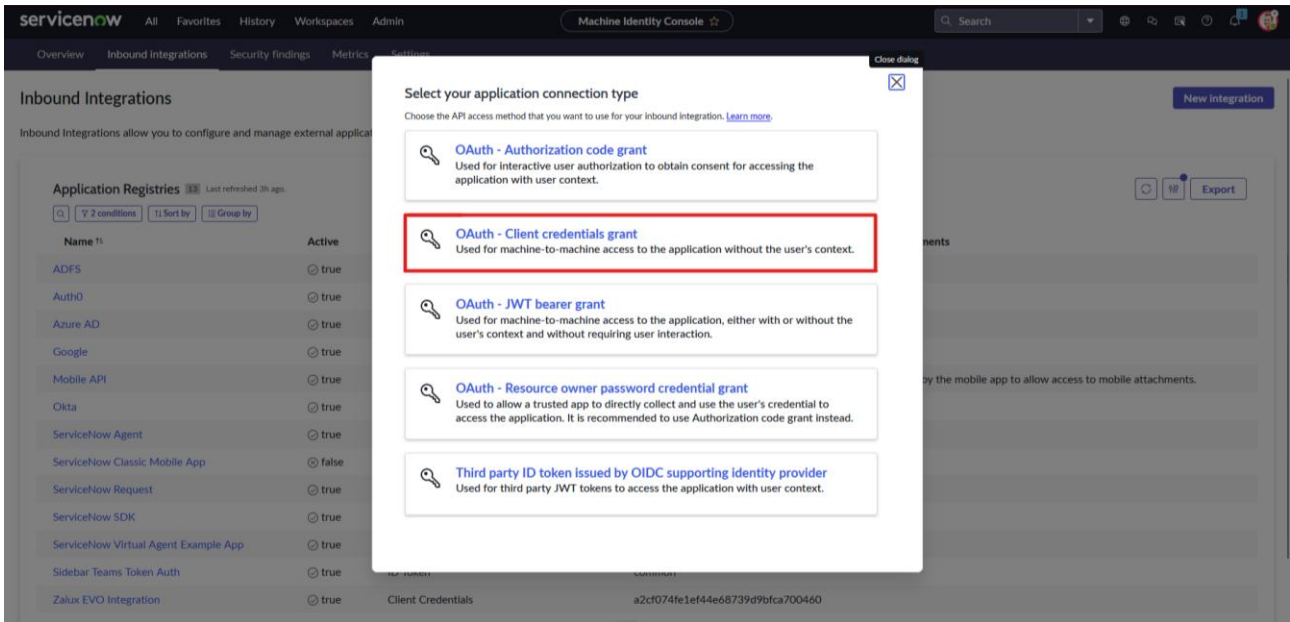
servicenow All Favorites History Workspaces Admin

Machine Identity Console ☆

Search

Overview Inbound integrations Security findings Metrics Settings

Inbound Integrations

New integration

Inbound Integrations allow you to configure and manage external applicat

Application Registries 13 Last refreshed 3h ago.

2 conditions Sort by Group by

Export

| Name | Active | | | nents |
|---|---|---|---|---|
| ADFS | true | | | |
| Auth0 | true | | | |
| Azure AD | true | | | |
| Google | true | | | |
| Mobile API | true | | | by the mobile app to allow access to mobile attachments. |
| Okta | true | | | |
| ServiceNow Agent | true | | | |
| ServiceNow Classic Mobile App | false | | | |
| ServiceNow Request | true | | | |
| ServiceNow SDK | true | | | |
| ServiceNow Virtual Agent Example App | true | | | |
| Sidebar Teams Token Auth | true | ID Token | common | |
| Zalux EVO Integration | true | Client Credentials | a2cf074fe1ef44e68739d9bfca700460 | |

Close dialog

Select your application connection type

Choose the API access method that you want to use for your inbound integration. Learn more.

OAuth - Authorization code grant
Used for interactive user authorization to obtain consent for accessing the application with user context.

OAuth - Client credentials grant
Used for machine-to-machine access to the application without the user's context.

OAuth - JWT bearer grant
Used for machine-to-machine access to the application, either with or without the user's context and without requiring user interaction.

OAuth - Resource owner password credential grant
Used to allow a trusted app to directly collect and use the user's credential to access the application. It is recommended to use Authorization code grant instead.

Third party ID token issued by OIDC supporting identity provider
Used for third party JWT tokens to access the application with user context.